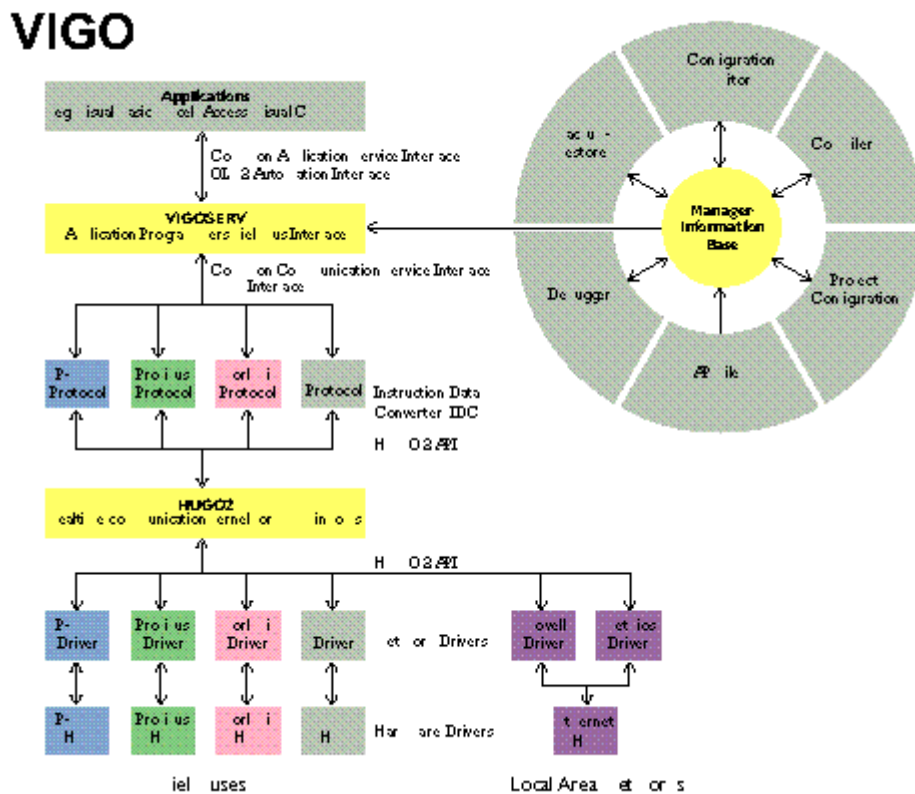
VIGO

Applications
eg isual asic el Access isual C

Co on A lication ervice Interace
OL 2 Auto ation Interace

VIGOSERV
A lication Progra ers iel us Interace

Co on Co unication ervice Interace
Interace

P-Protocol

Pro i us Protocol

orl i Protocol

Protocol

Instruction Data Converter IDC

H O2 API

HUGO2
eal ti e co unication ernel or in o s

H O2 API

P-Driver

Pro i us Driver

orl i Driver

Driver

et or Drivers

ovell Driver

et ios Driver

P-H

Pro i us H

orl i H

H

Har are Drivers

t ernet H

iel uses

Local Area et or s

Configuration itor

Co iler

Project Configuration

A ik

De ugger

ac u estore

Manager Information Base